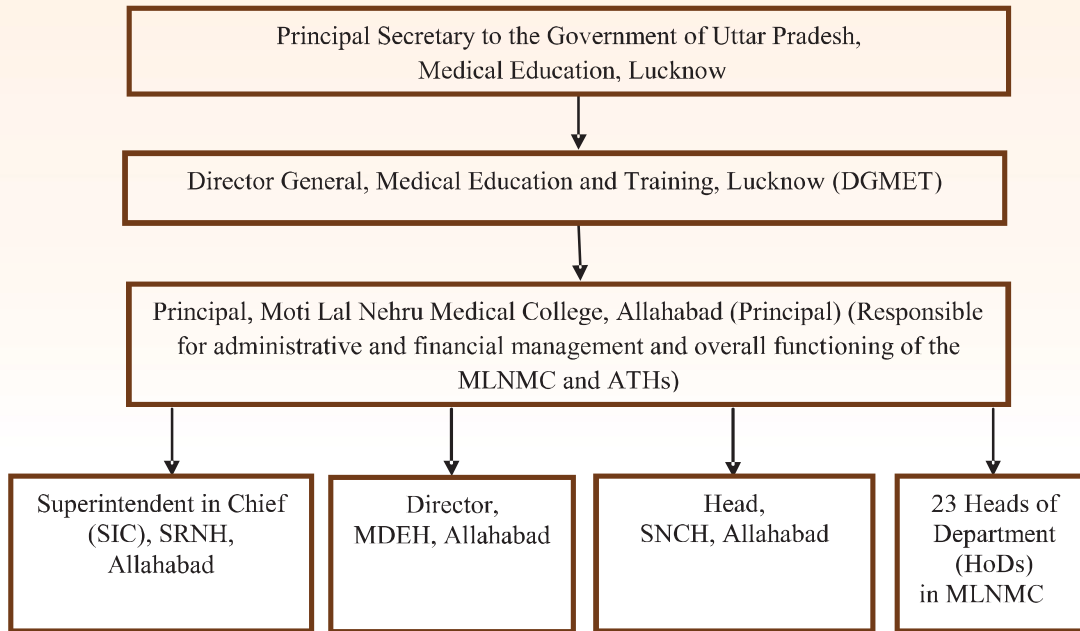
Principal Secretary to the Government of Uttar Pradesh, Medical Education, Lucknow

Director General, Medical Education and Training, Lucknow (DGMET)

Principal, Moti Lal Nehru Medical College, Allahabad (Principal) (Responsible for administrative and financial management and overall functioning of the MLNMC and ATHs)

Superintendent in Chief (SIC), SRNH, Allahabad

Director, MDEH, Allahabad

Head, SNCH, Allahabad

23 Heads of Department (HoDs) in MLNMC